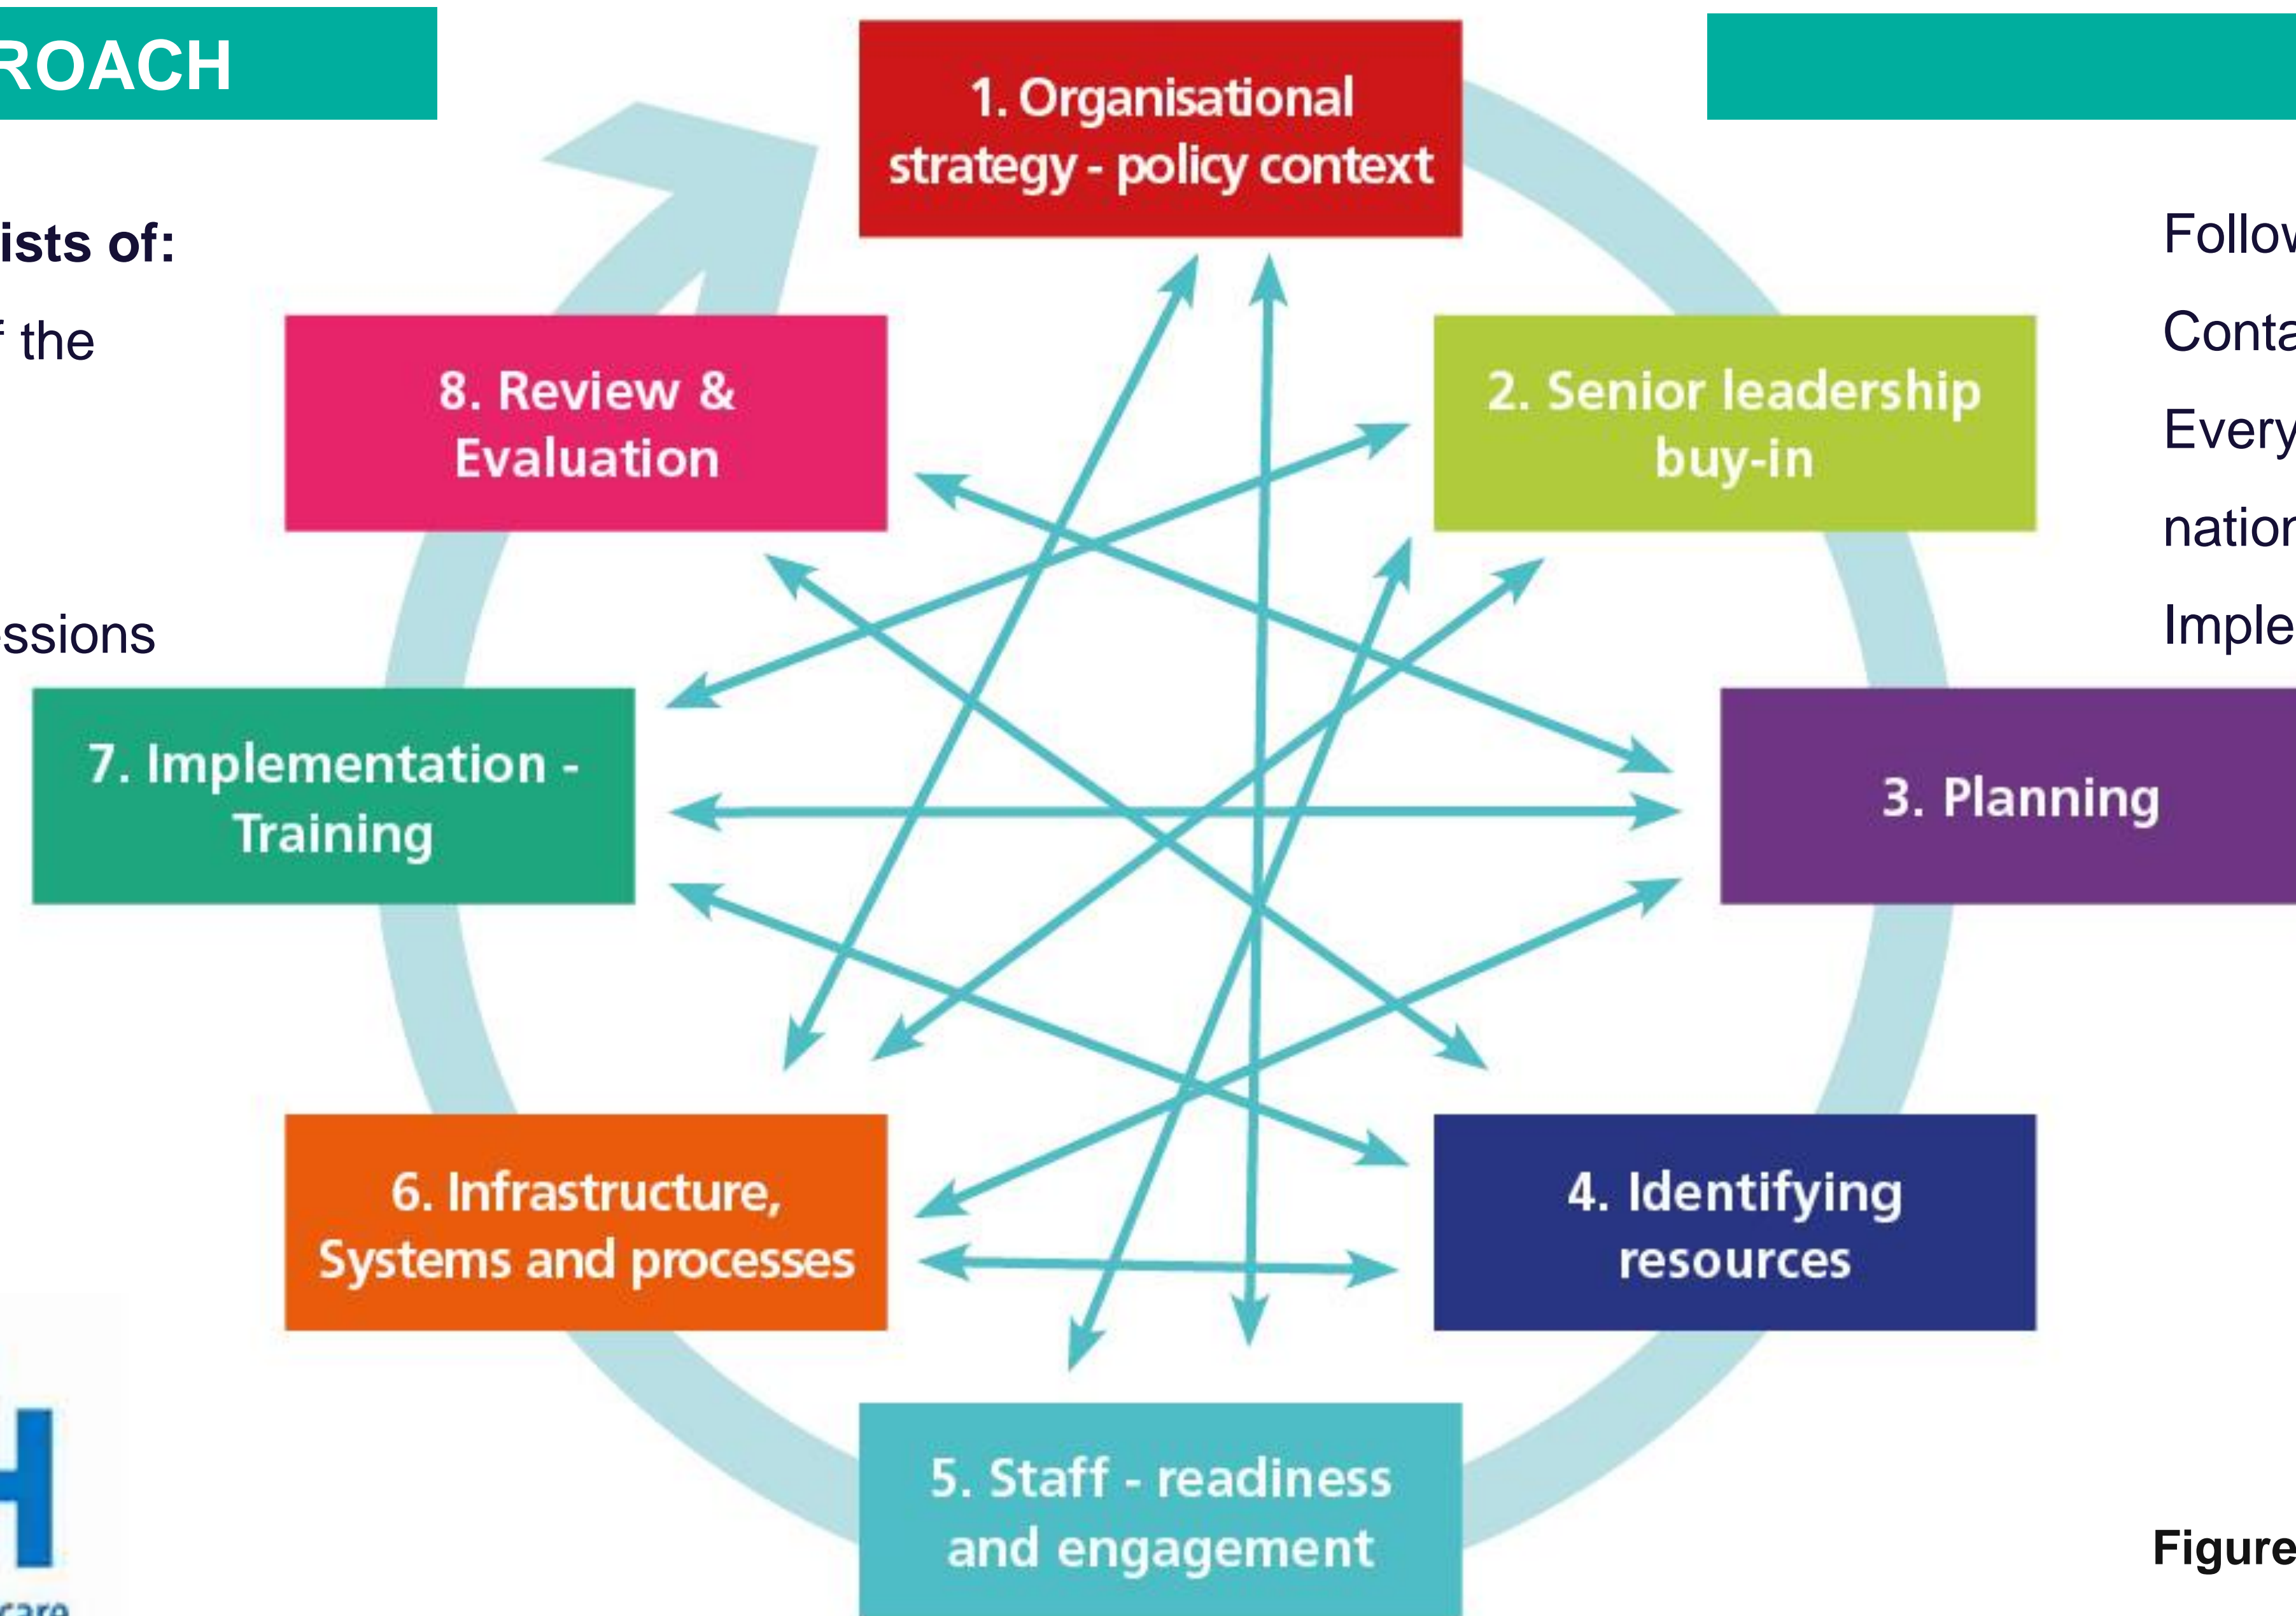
ROACH

ists of:

f the

ssions

1. Organisational strategy - policy context

2. Senior leadership buy-in

3. Planning

4. Identifying resources

5. Staff - readiness and engagement

6. Infrastructure, Systems and processes

7. Implementation - Training

8. Review & Evaluation

Follov

Conta

Every

natior

Imple

Figure

H

care